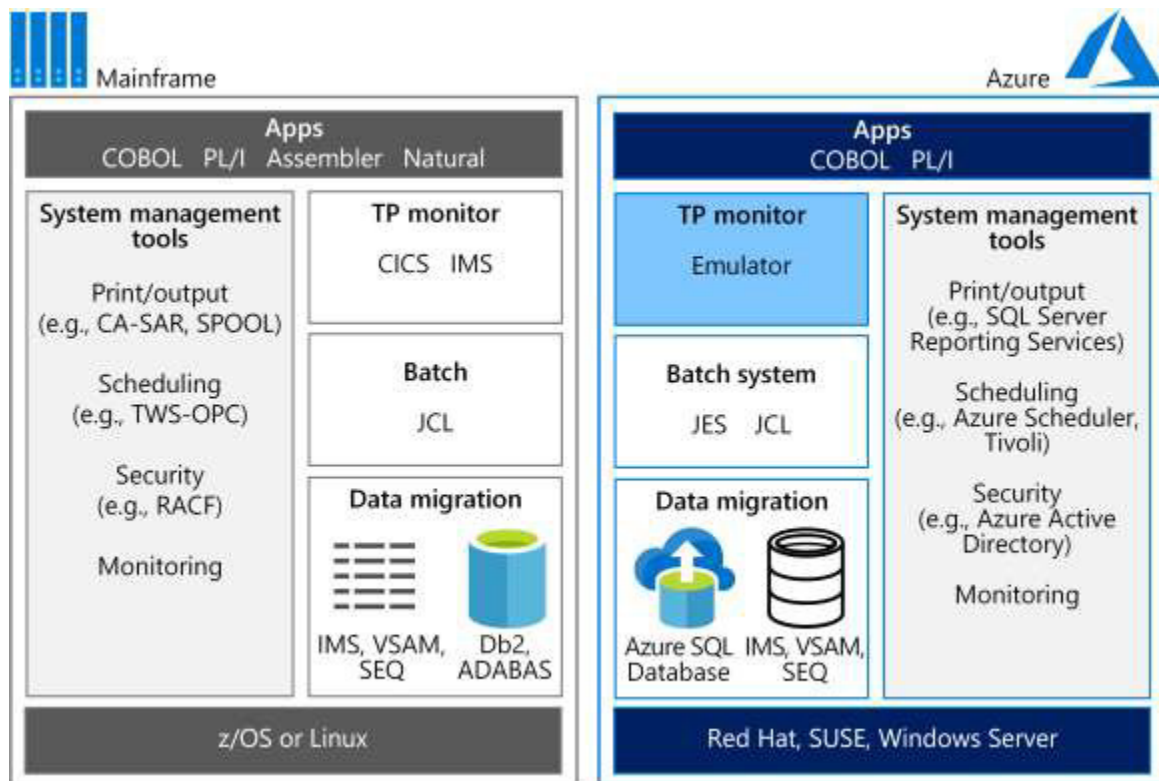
Mainframe

Apps
COBOL PL/I Assembler Natural

System management tools

Print/output (e.g., CA-SAR, SPOOL)

Scheduling (e.g., TWS-OPC)

Security (e.g., RACF)

Monitoring

TP monitor
CICS IMS

Batch
JCL

Data migration

IMS, VSAM, SEQ

Db2, ADABAS

z/OS or Linux

Azure

Apps
COBOL PL/I

TP monitor
Emulator

Batch system
JES JCL

Data migration

Azure SQL Database

IMS, VSAM, SEQ

System management tools

Print/output (e.g., SQL Server Reporting Services)

Scheduling (e.g., Azure Scheduler, Tivoli)

Security (e.g., Azure Active Directory)

Monitoring

Red Hat, SUSE, Windows Server